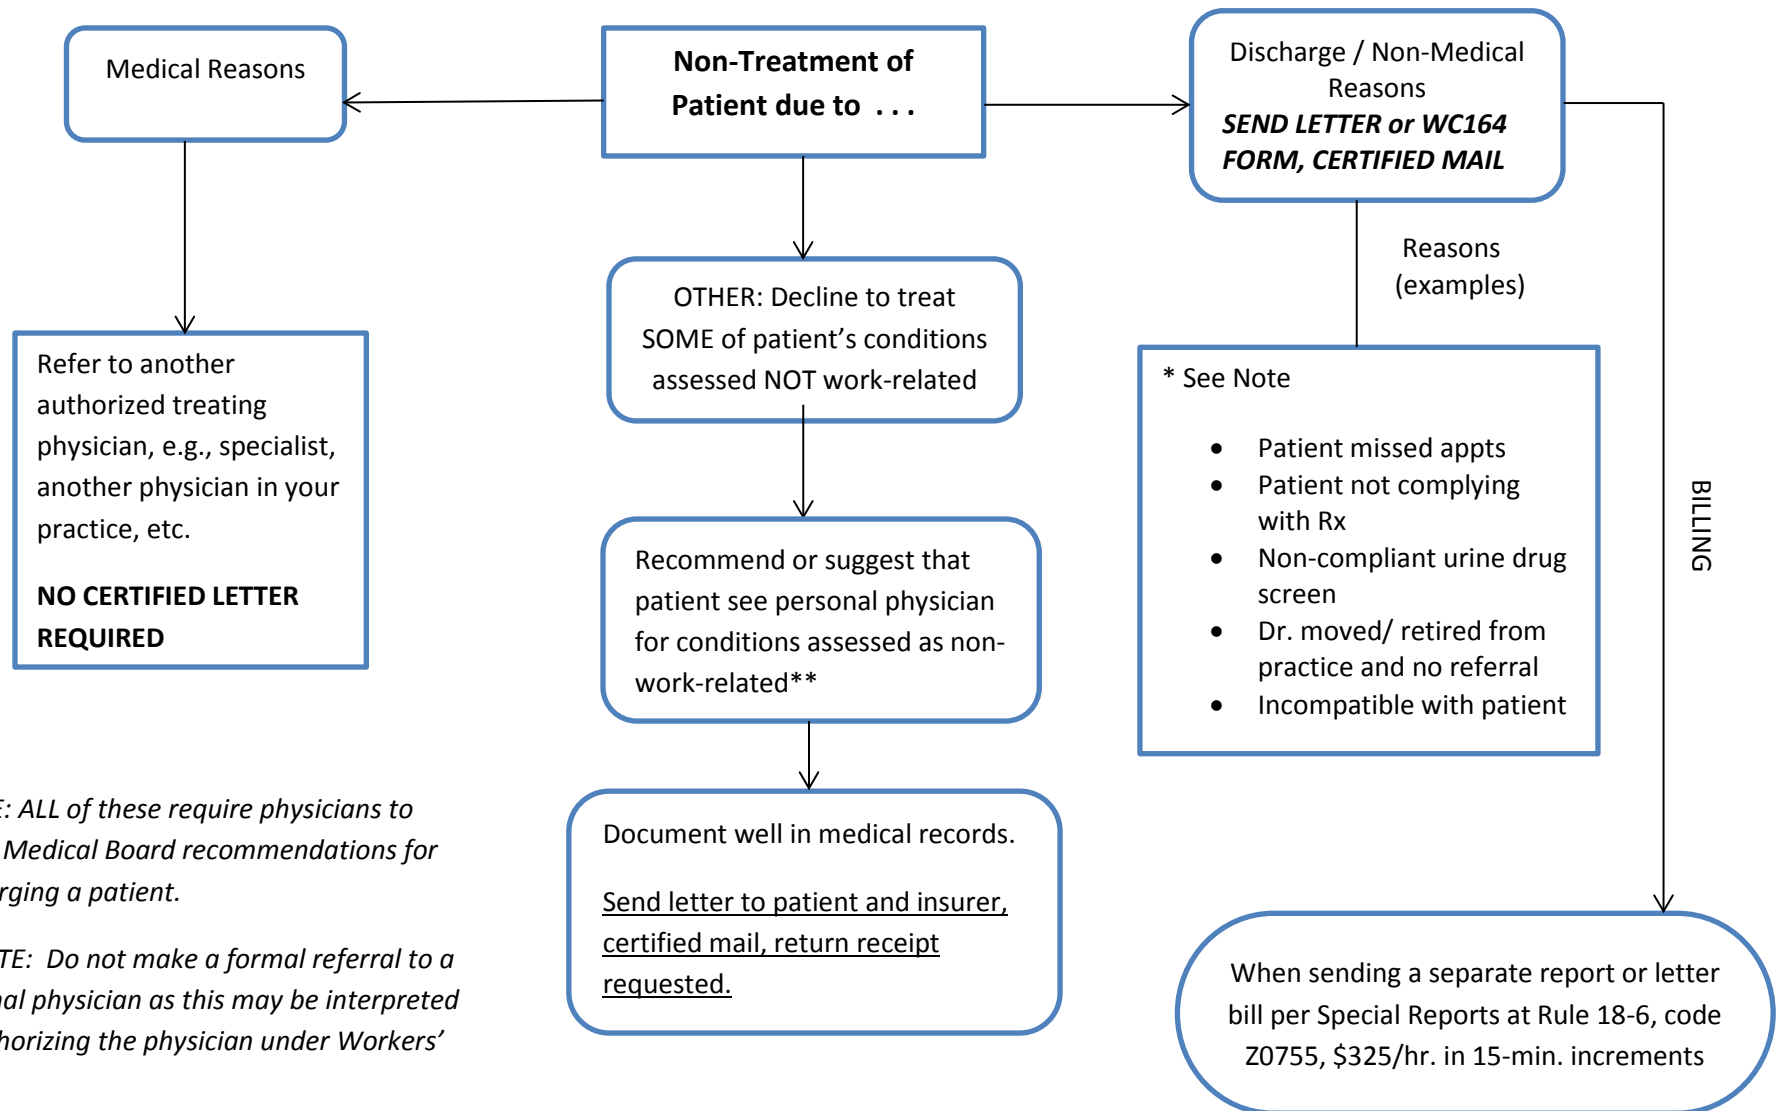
Medical Reasons

Non-Treatment of Patient due to . . .

Discharge / Non-Medical Reasons
***SEND LETTER or WC164 FORM, CERTIFIED MAIL***

Refer to another authorized treating physician, e.g., specialist, another physician in your practice, etc.

**NO CERTIFIED LETTER REQUIRED**

OTHER: Decline to treat SOME of patient's conditions assessed NOT work-related

Reasons (examples)

\* See Note

- Patient missed appts
- Patient not complying with Rx
- Non-compliant urine drug screen
- Dr. moved/ retired from practice and no referral
- Incompatible with patient

BILLING

Recommend or suggest that patient see personal physician for conditions assessed as non-work-related\*\*

Document well in medical records.

Send letter to patient and insurer, certified mail, return receipt requested.

When sending a separate report or letter bill per Special Reports at Rule 18-6, code Z0755, $325/hr. in 15-min. increments

*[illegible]E: ALL of these require physicians to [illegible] Medical Board recommendations for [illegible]rging a patient.*

*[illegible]TE: Do not make a formal referral to a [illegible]al physician as this may be interpreted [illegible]horizing the physician under Workers'*